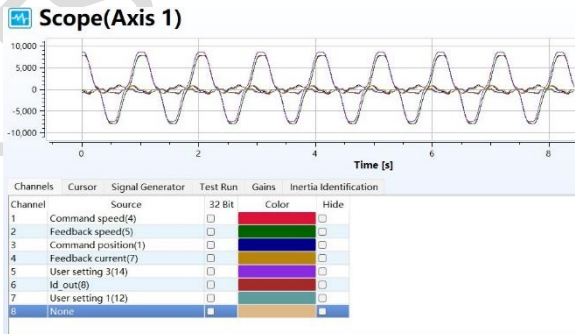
Scope(Axis 1)

10,000
5,000
0
-5,000
-10,000

0 2 4 6 8

Time [s]

Channels | Cursor | Signal Generator | Test Run | Gains | Inertia Identification

| Channel | Source | 32 Bit | Color | Hide |
|---|---|---|---|---|
| 1 | Command speed(4) | | | |
| 2 | Feedback speed(5) | | | |
| 3 | Command position(1) | | | |
| 4 | Feedback current(7) | | | |
| 5 | User setting 3(14) | | | |
| 6 | Id_out(8) | | | |
| 7 | User setting 1(12) | | | |
| 8 | None | | | |